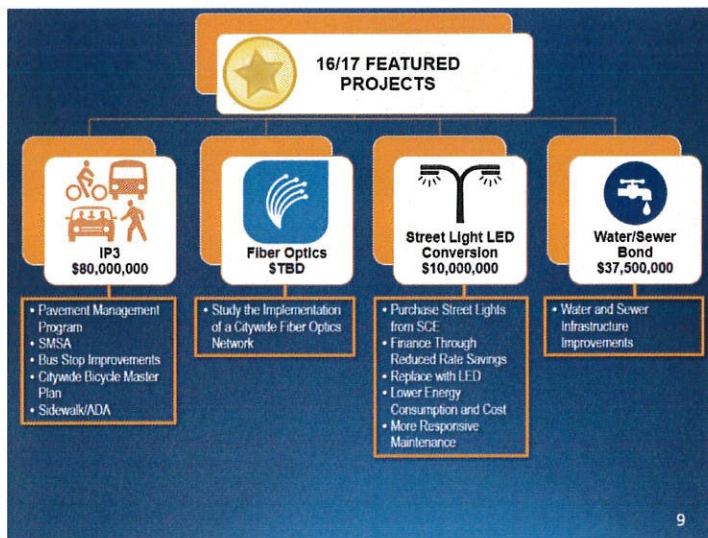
16/17 FEATURED PROJECTS

IP3
$80,000,000

• Pavement Management Program
• SMSA
• Bus Stop Improvements
• Citywide Bicycle Master Plan
• Sidewalk/ADA

Fiber Optics
$TBD

• Study the Implementation of a Citywide Fiber Optics Network

Street Light LED Conversion
$10,000,000

• Purchase Street Lights from SCE
• Finance Through Reduced Rate Savings
• Replace with LED
• Lower Energy Consumption and Cost
• More Responsive Maintenance

Water/Sewer Bond
$37,500,000

• Water and Sewer Infrastructure Improvements

9